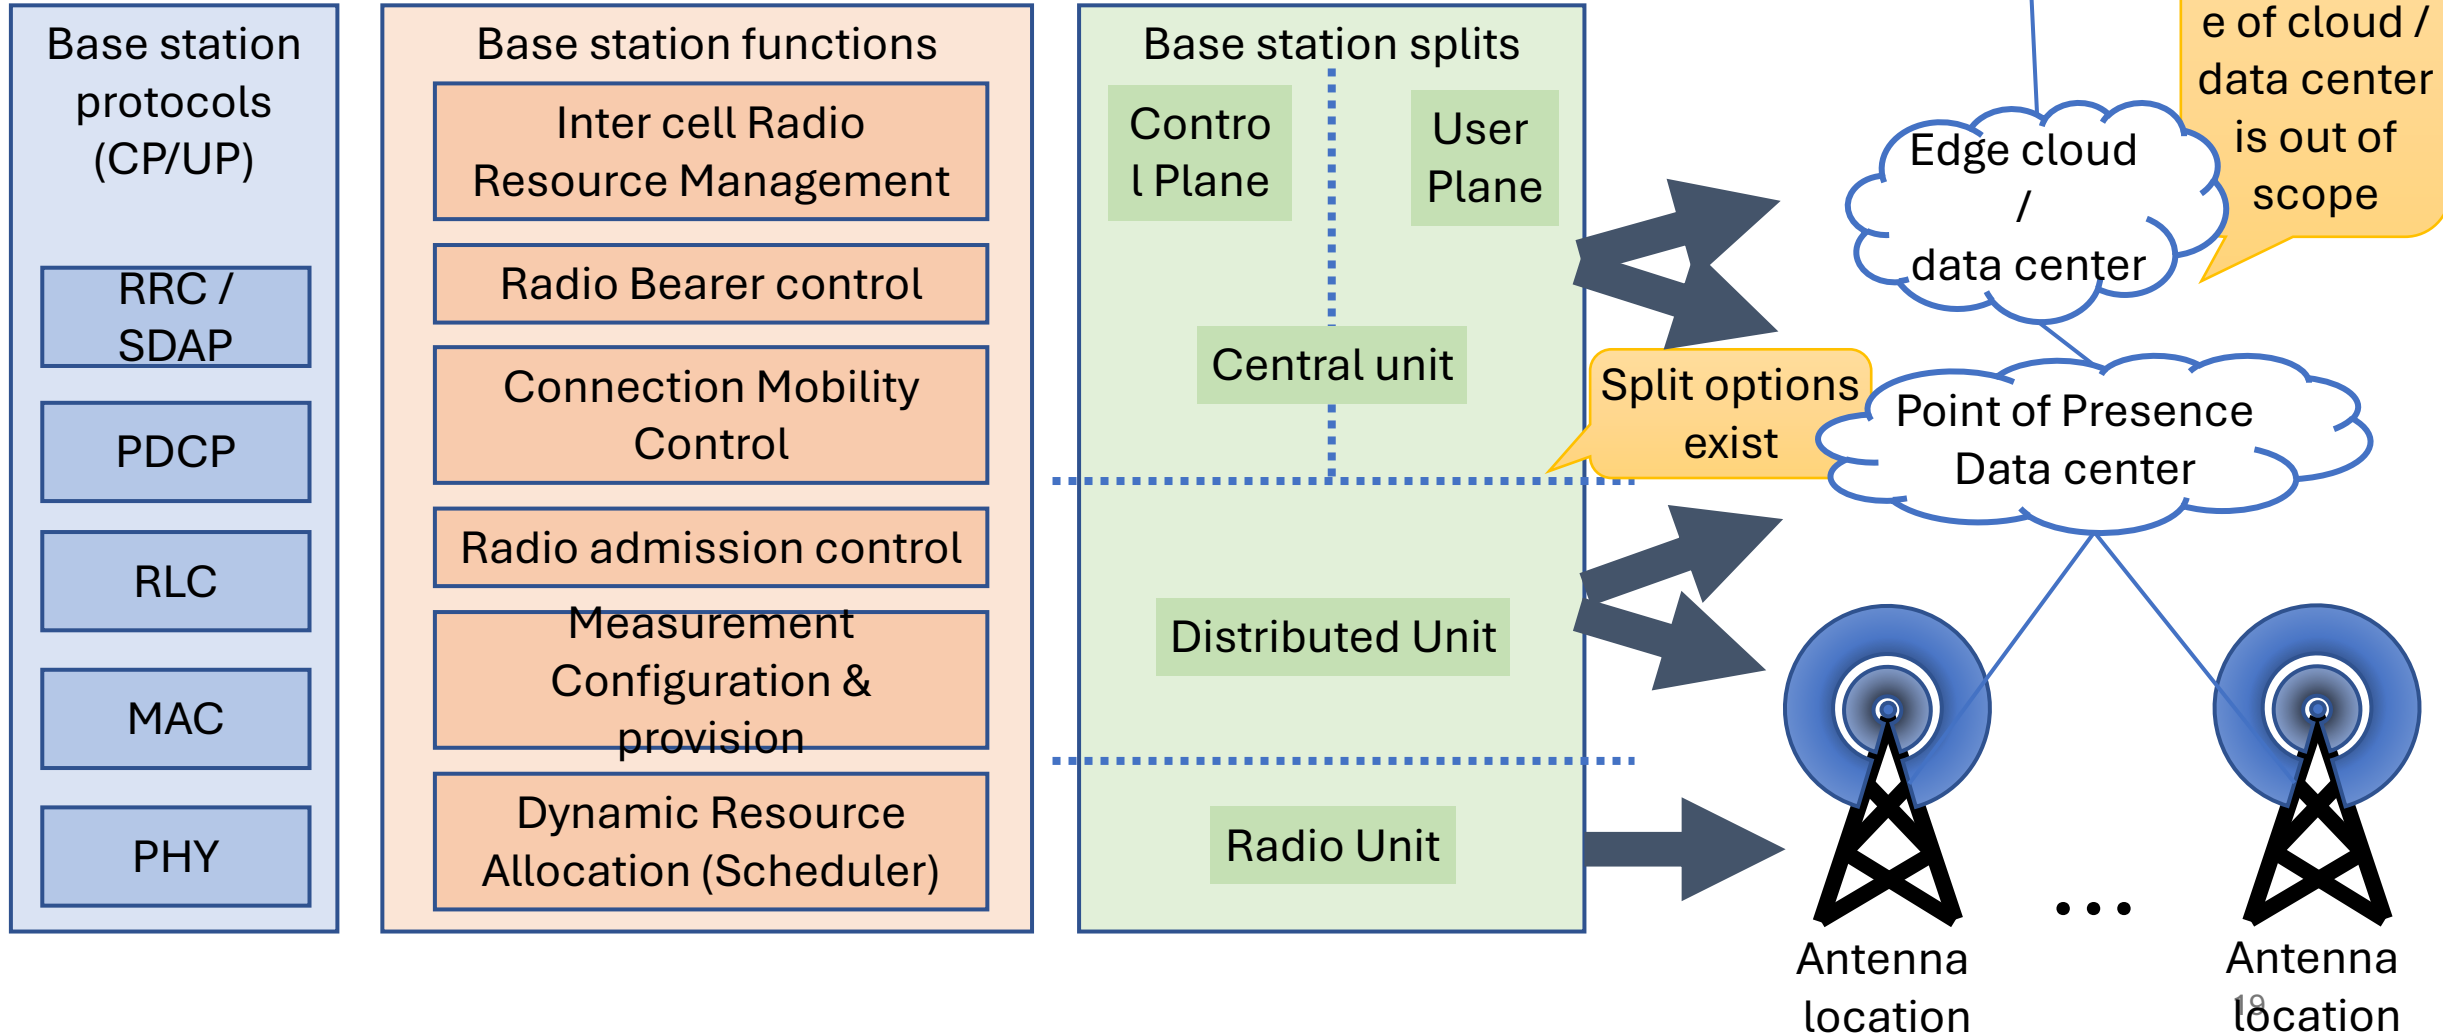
Base station protocols (CP/UP)

RRC / SDAP

PDCP

RLC

MAC

PHY

Base station functions

Inter cell Radio Resource Management

Radio Bearer control

Connection Mobility Control

Radio admission control

Measurement Configuration & provision

Dynamic Resource Allocation (Scheduler)

Base station splits

Contro l Plane

User Plane

Central unit

Distributed Unit

Radio Unit

Split options exist

e of cloud / data center is out of scope

Edge cloud / data center

Point of Presence Data center

Antenna location

...

Antenna location

18